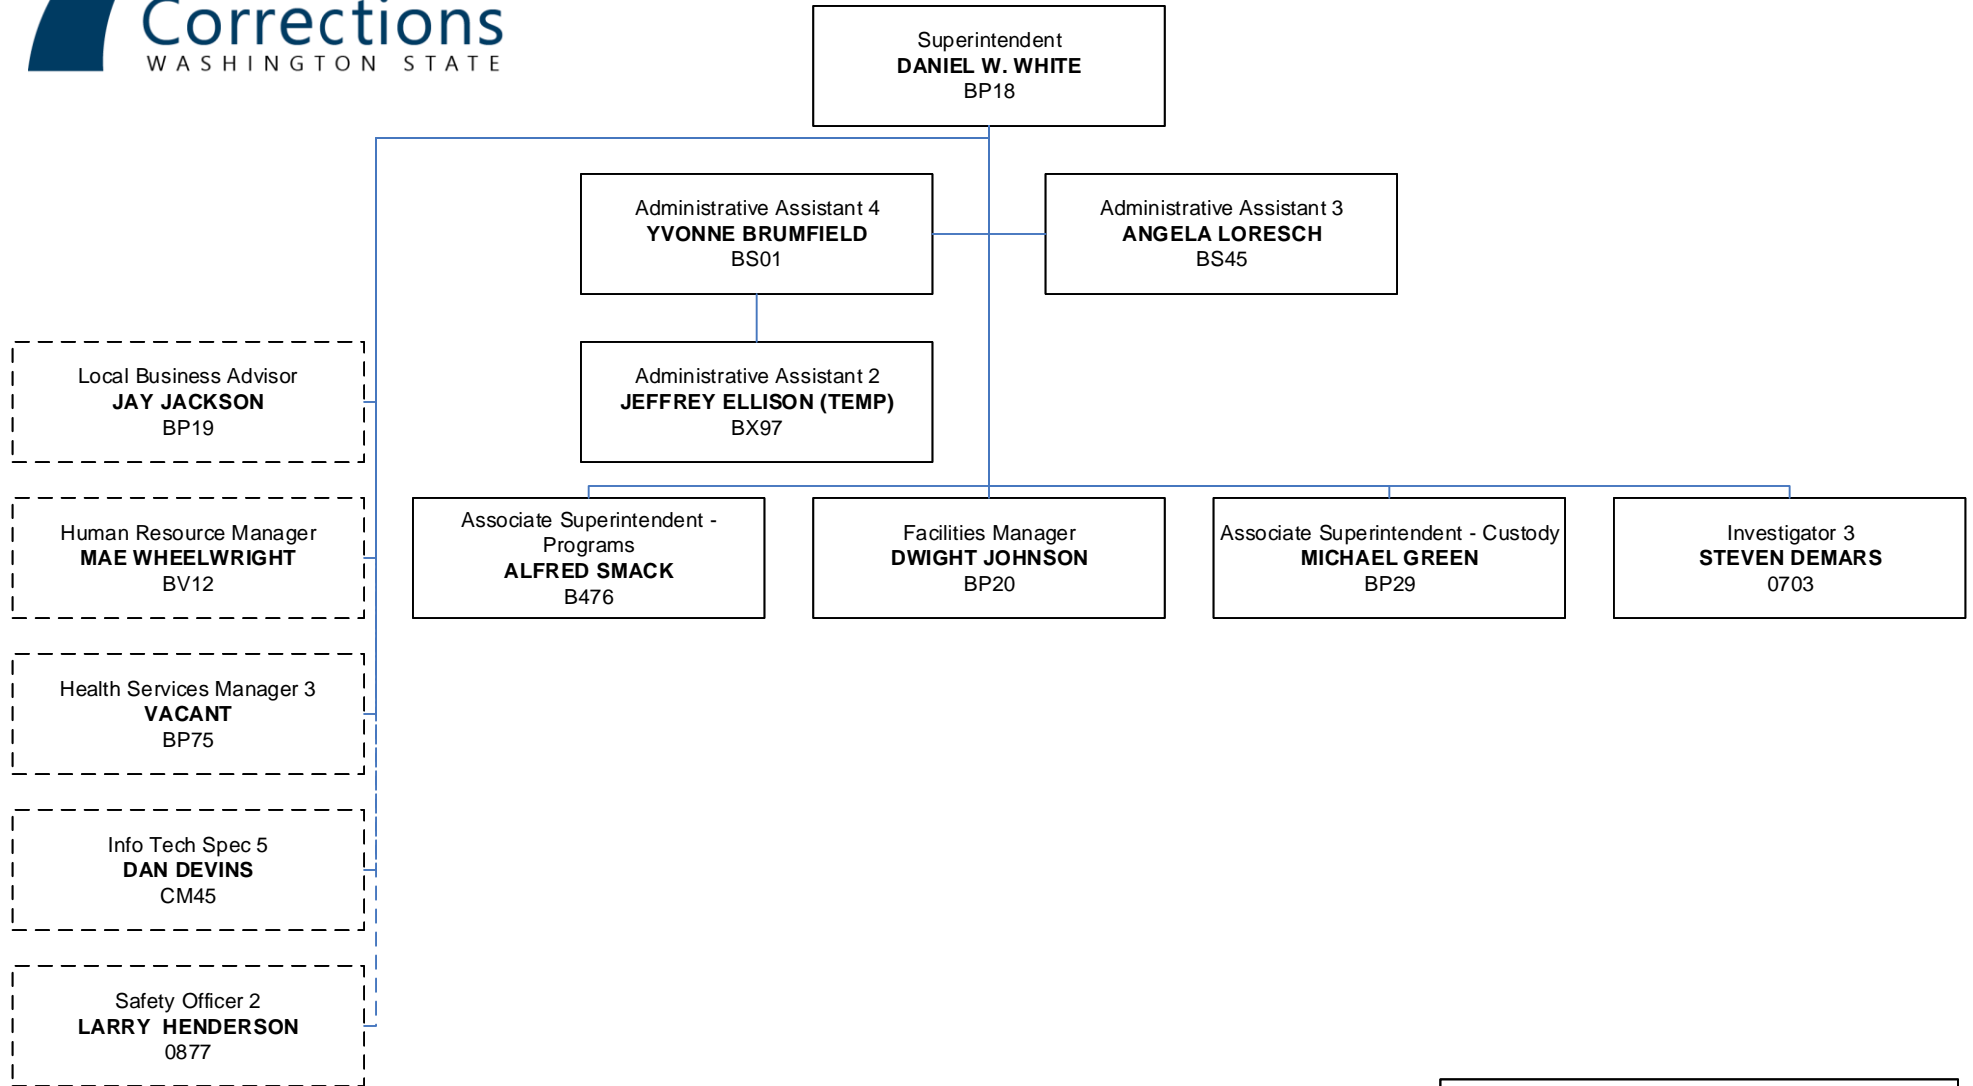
Corrections
WASHINGTON STATE

Superintendent
DANIEL W. WHITE
BP18

Administrative Assistant 4
YVONNE BRUMFIELD
BS01

Administrative Assistant 3
ANGELA LORESCH
BS45

Administrative Assistant 2
JEFFREY ELLISON (TEMP)
BX97

Local Business Advisor
JAY JACKSON
BP19

Human Resource Manager
MAE WHEELWRIGHT
BV12

Health Services Manager 3
VACANT
BP75

Info Tech Spec 5
DAN DEVINS
CM45

Safety Officer 2
LARRY HENDERSON
0877

Associate Superintendent - Programs
ALFRED SMACK
B476

Facilities Manager
DWIGHT JOHNSON
BP20

Associate Superintendent - Custody
MICHAEL GREEN
BP29

Investigator 3
STEVEN DEMARS
0703